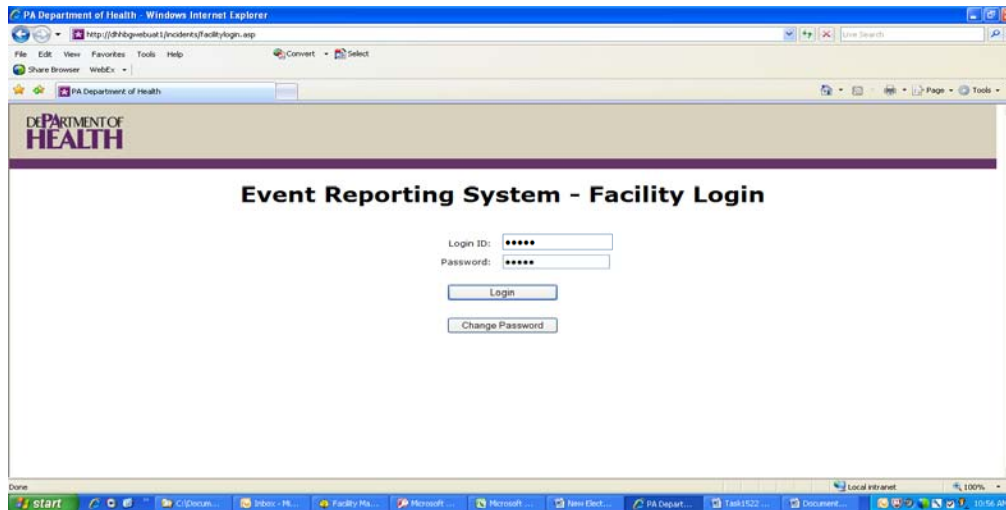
PA Department of Health - Windows Internet Explorer

http://dhhbgwebuat1/incidents/facilitylogin.asp

Live Search

File Edit View Favorites Tools Help

Convert Select

Share Browser WebEx

PA Department of Health

Page Tools

DEPARTMENT OF HEALTH

Event Reporting System - Facility Login

Login ID: •••••

Password: •••••

Login

Change Password

Done

Local intranet

100%

start

C:\Docum...

Inbox - Mi...

Facility Ma...

Microsoft ...

Microsoft ...

New Elect...

PA Depart...

Task1522 ...

Document...

10:56 AM